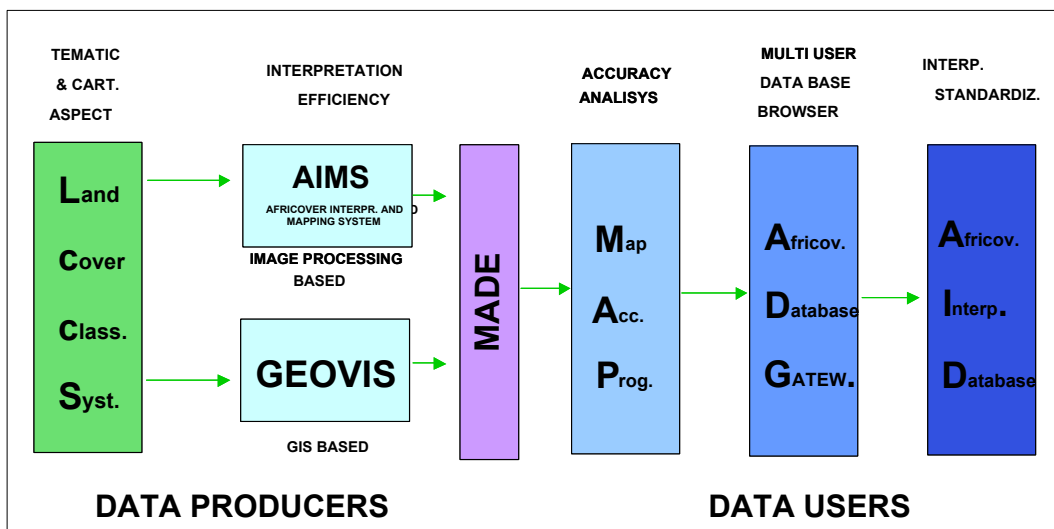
TEMATIC
& CART.
ASPECT

INTERPRETATION
EFFICIENCY

ACCURACY
ANALISYS

MULTI USER
DATA BASE
BROWSER

INTERP.
STANDARDIZ.

Land
Cover
Class.
Syst.

AIMS
AFRICOVER INTERPR. AND MAPPING SYSTEM

IMAGE PROCESSING BASED

GEOVIS

GIS BASED

MADE

Map
Acc.
Prog.

Africov.
Database
GATEW.

Africov.
Interp.
Database

DATA PRODUCERS

DATA USERS